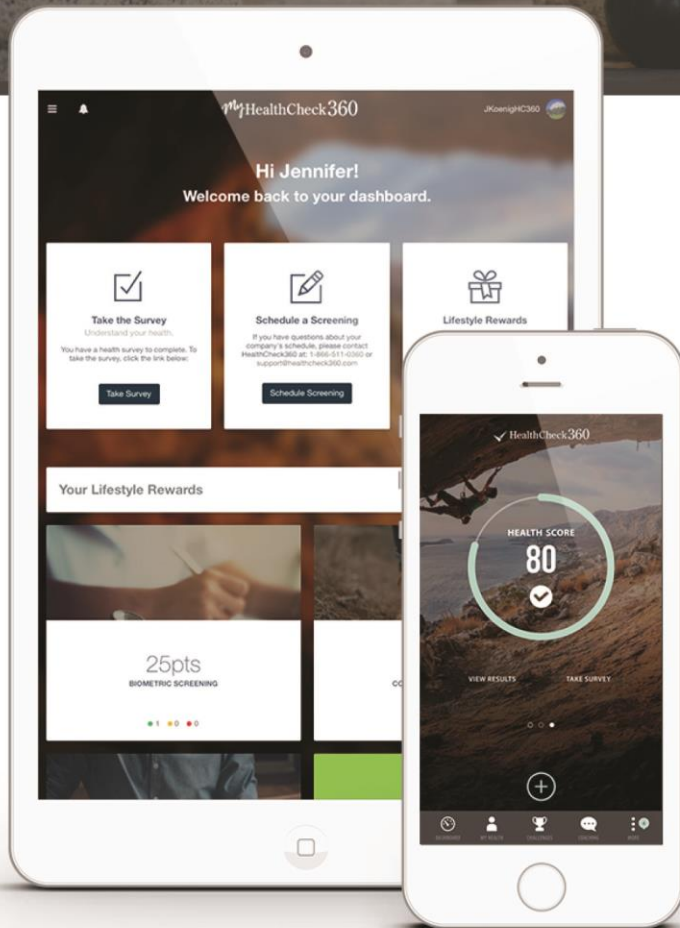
MyHealthCheck360

JKoenigHC360

Hi Jennifer!
Welcome back to your dashboard.

Take the Survey
Understand your health.
You have a health survey to complete. To take the survey, click the link below:
Take Survey

Schedule a Screening
If you have questions about your company's schedule, please contact HealthCheck360 at: 1-866-511-6360 or support@healthcheck360.com
Schedule Screening

Lifestyle Rewards

Your Lifestyle Rewards

25pts
BIOMETRIC SCREENING

• 1 • 0 • 0

CO

HealthCheck360

HEALTH SCORE
80

VIEW RESULTS
TAKE SURVEY

DASHBOARD MY HEALTH CHALLENGES COACHING MORE